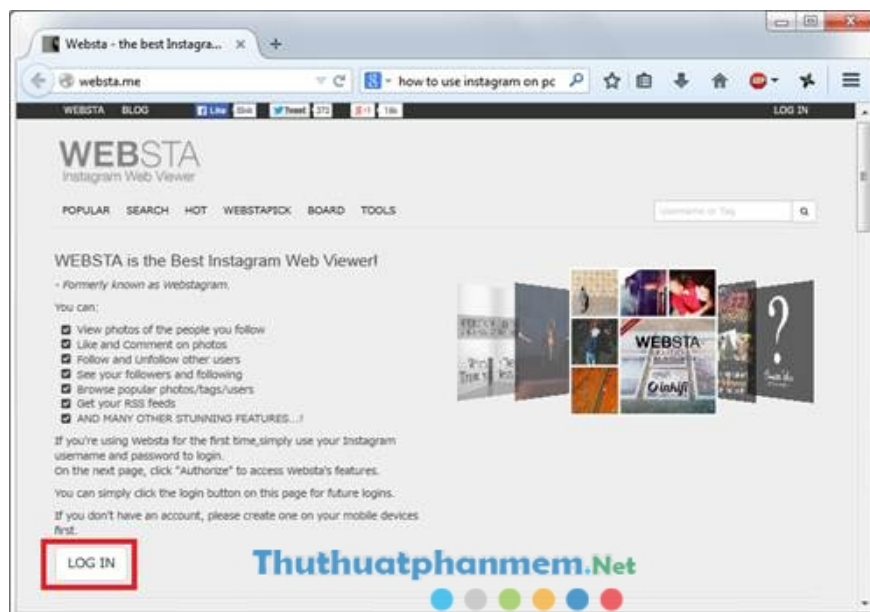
Websta - the best Instagra... ×

websta.me

how to use instagram on pc

WEBSTA BLOG Like 5bk Tweet 373 +1 186 LOG IN

WEBSTA
Instagram Web Viewer

POPULAR SEARCH HOT WEBSTAPICK BOARD TOOLS

Username or Tag

WEBSTA is the Best Instagram Web Viewer!

- Formerly known as Webstagram.

You can:

View photos of the people you follow
Like and Comment on photos
Follow and Unfollow other users
See your followers and following
Browse popular photos/tags/users
Get your RSS feeds
AND MANY OTHER STUNNING FEATURES...!

If you're using Websta for the first time,simply use your Instagram username and password to login.
On the next page, click "Authorize" to access Websta's features.

You can simply click the login button on this page for future logins.

If you don't have an account, please create one on your mobile devices first.

LOG IN

WEBSTA

Thuthuatphanmem.Net